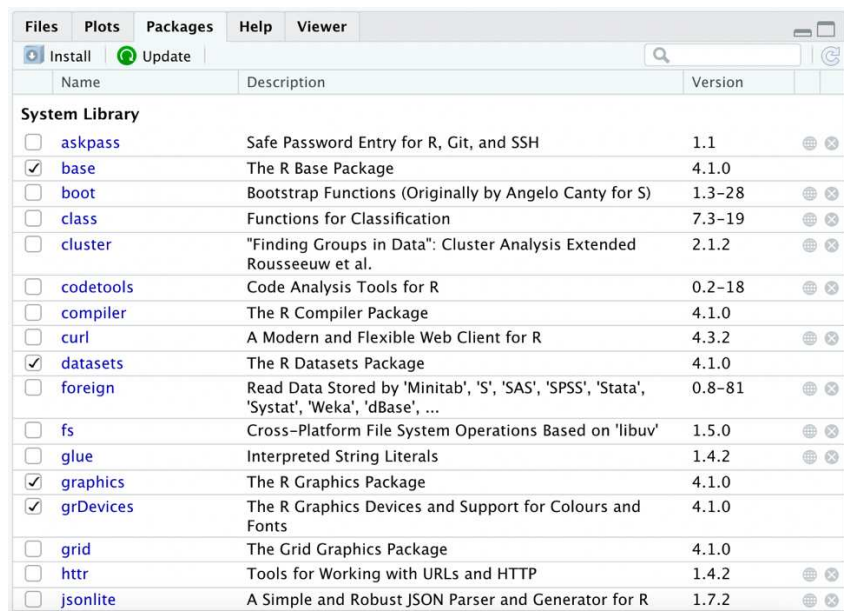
Files Plots Packages Help Viewer

Install Update

| | Name | Description | Version |
|---|---|---|---|
| | **System Library** | | |
| ☐ | askpass | Safe Password Entry for R, Git, and SSH | 1.1 |
| ☑ | base | The R Base Package | 4.1.0 |
| ☐ | boot | Bootstrap Functions (Originally by Angelo Canty for S) | 1.3-28 |
| ☐ | class | Functions for Classification | 7.3-19 |
| ☐ | cluster | "Finding Groups in Data": Cluster Analysis Extended Rousseeuw et al. | 2.1.2 |
| ☐ | codetools | Code Analysis Tools for R | 0.2-18 |
| ☐ | compiler | The R Compiler Package | 4.1.0 |
| ☐ | curl | A Modern and Flexible Web Client for R | 4.3.2 |
| ☑ | datasets | The R Datasets Package | 4.1.0 |
| ☐ | foreign | Read Data Stored by 'Minitab', 'S', 'SAS', 'SPSS', 'Stata', 'Systat', 'Weka', 'dBase', ... | 0.8-81 |
| ☐ | fs | Cross-Platform File System Operations Based on 'libuv' | 1.5.0 |
| ☐ | glue | Interpreted String Literals | 1.4.2 |
| ☑ | graphics | The R Graphics Package | 4.1.0 |
| ☑ | grDevices | The R Graphics Devices and Support for Colours and Fonts | 4.1.0 |
| ☐ | grid | The Grid Graphics Package | 4.1.0 |
| ☐ | httr | Tools for Working with URLs and HTTP | 1.4.2 |
| ☐ | jsonlite | A Simple and Robust JSON Parser and Generator for R | 1.7.2 |